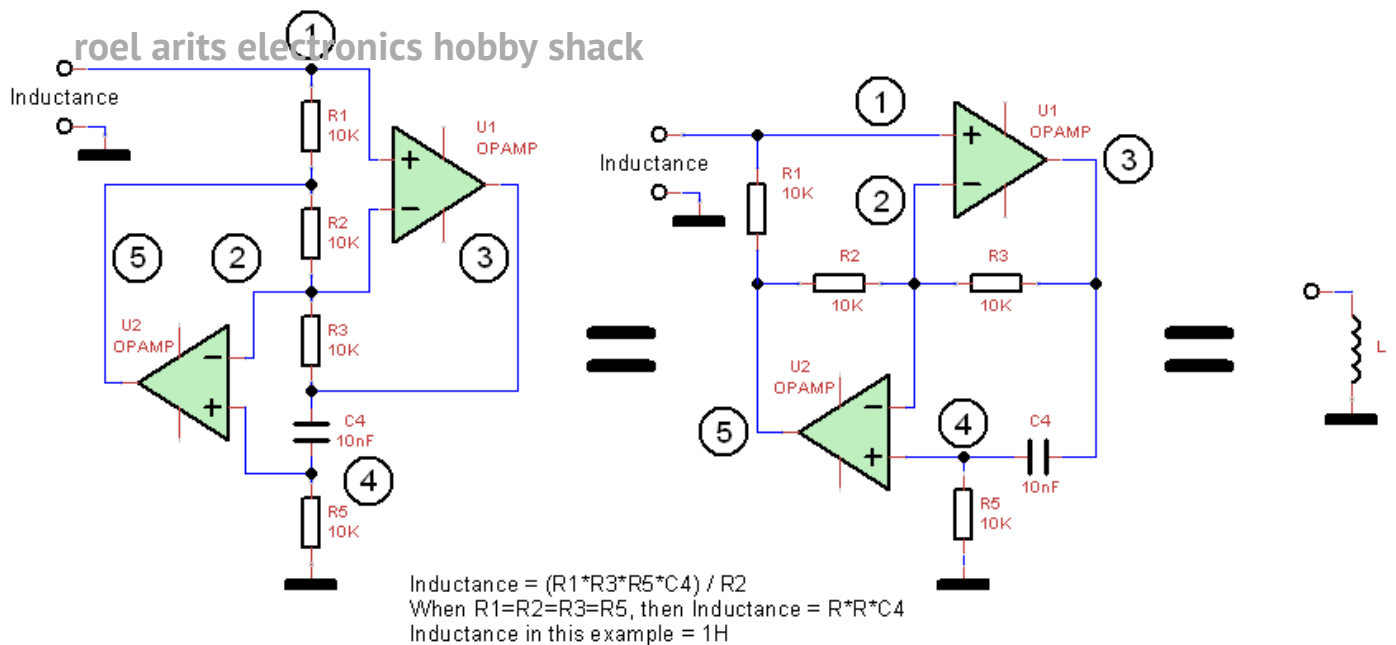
roel arits electronics hobby shack

1

Inductance

R1 10K

U1 OPAMP

+

−

R2 10K

5

2

3

U2 OPAMP

−

+

R3 10K

C4 10nF

4

R5 10K

1

U1 OPAMP

+

−

Inductance

3

R1 10K

2

R2 10K

R3 10K

U2 OPAMP

−

5

+

4

C4 10nF

R5 10K

L

Inductance = (R1*R3*R5*C4) / R2
When R1=R2=R3=R5, then Inductance = R*R*C4
Inductance in this example = 1H